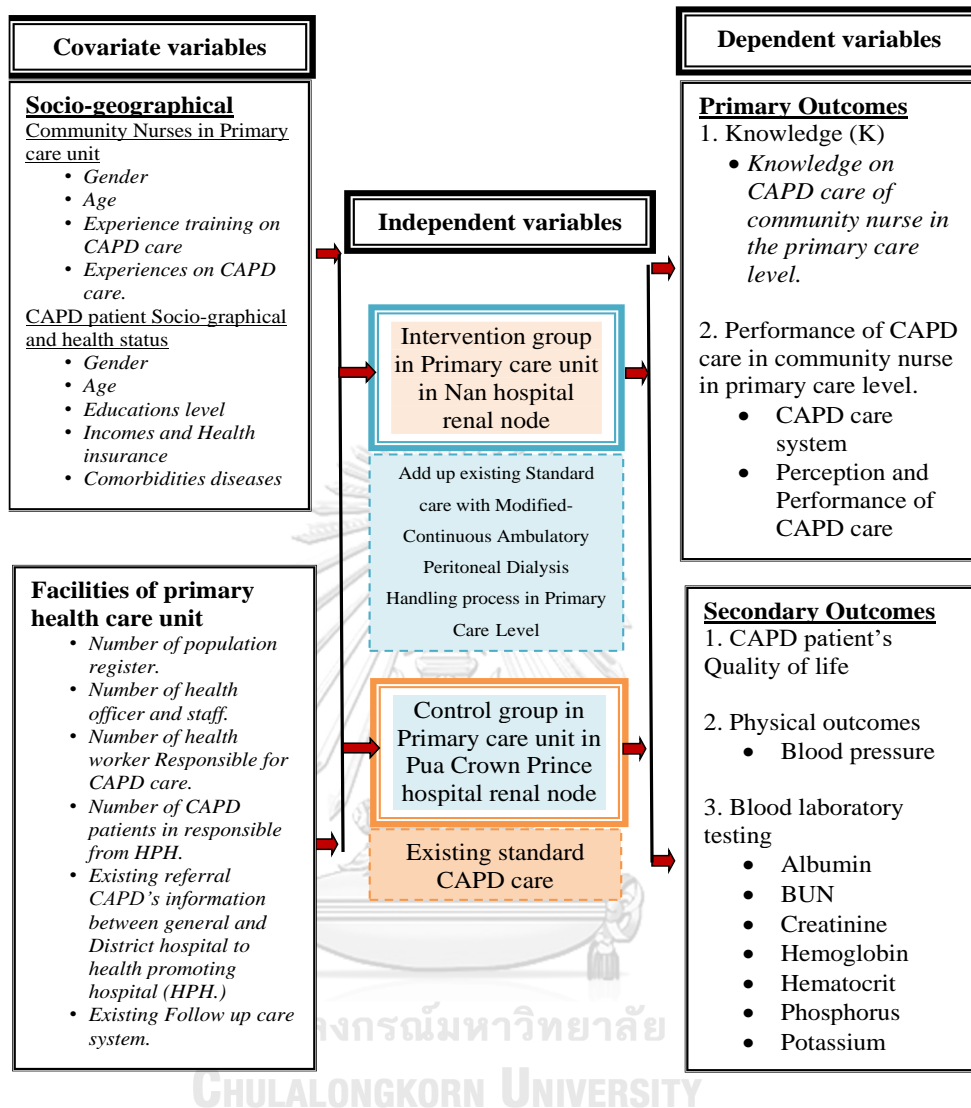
Covariate variables

Socio-geographical
Community Nurses in Primary care unit
• Gender
• Age
• Experience training on CAPD care
• Experiences on CAPD care.
CAPD patient Socio-graphical and health status
• Gender
• Age
• Educations level
• Incomes and Health insurance
• Comorbidities diseases

Facilities of primary health care unit
• Number of population register.
• Number of health officer and staff.
• Number of health worker Responsible for CAPD care.
• Number of CAPD patients in responsible from HPH.
• Existing referral CAPD's information between general and District hospital to health promoting hospital (HPH.)
• Existing Follow up care system.

Independent variables

Intervention group in Primary care unit in Nan hospital renal node

Add up existing Standard care with Modified-Continuous Ambulatory Peritoneal Dialysis Handling process in Primary Care Level

Control group in Primary care unit in Pua Crown Prince hospital renal node

Existing standard CAPD care

Dependent variables

Primary Outcomes
1. Knowledge (K)
• Knowledge on CAPD care of community nurse in the primary care level.

2. Performance of CAPD care in community nurse in primary care level.
• CAPD care system
• Perception and Performance of CAPD care

Secondary Outcomes
1. CAPD patient's Quality of life

2. Physical outcomes
• Blood pressure

3. Blood laboratory testing
• Albumin
• BUN
• Creatinine
• Hemoglobin
• Hematocrit
• Phosphorus
• Potassium

จุฬาลงกรณ์มหาวิทยาลัย
CHULALONGKORN UNIVERSITY